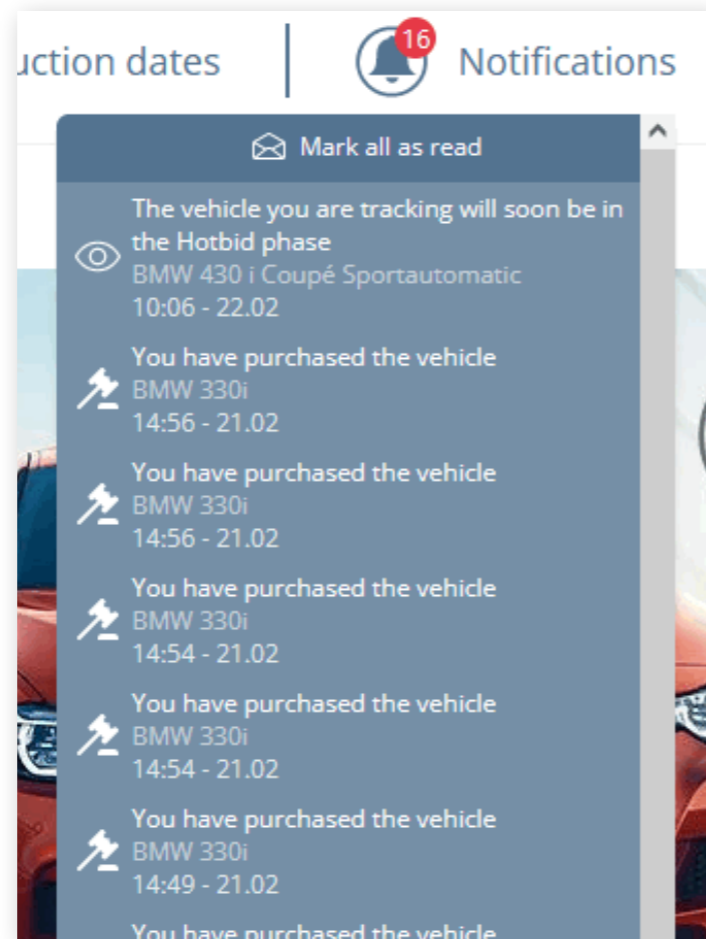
uction dates

16 Notifications

Mark all as read

The vehicle you are tracking will soon be in the Hotbid phase
BMW 430 i Coupé Sportautomatic
10:06 - 22.02

You have purchased the vehicle
BMW 330i
14:56 - 21.02

You have purchased the vehicle
BMW 330i
14:56 - 21.02

You have purchased the vehicle
BMW 330i
14:54 - 21.02

You have purchased the vehicle
BMW 330i
14:54 - 21.02

You have purchased the vehicle
BMW 330i
14:49 - 21.02

You have purchased the vehicle